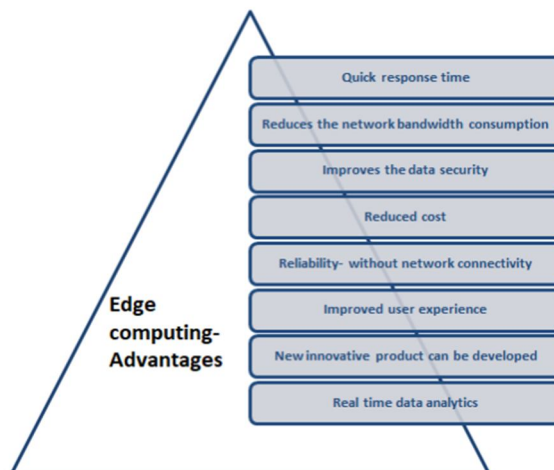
Edge computing-Advantages

Quick response time

Reduces the network bandwidth consumption

Improves the data security

Reduced cost

Reliability- without network connectivity

Improved user experience

New innovative product can be developed

Real time data analytics